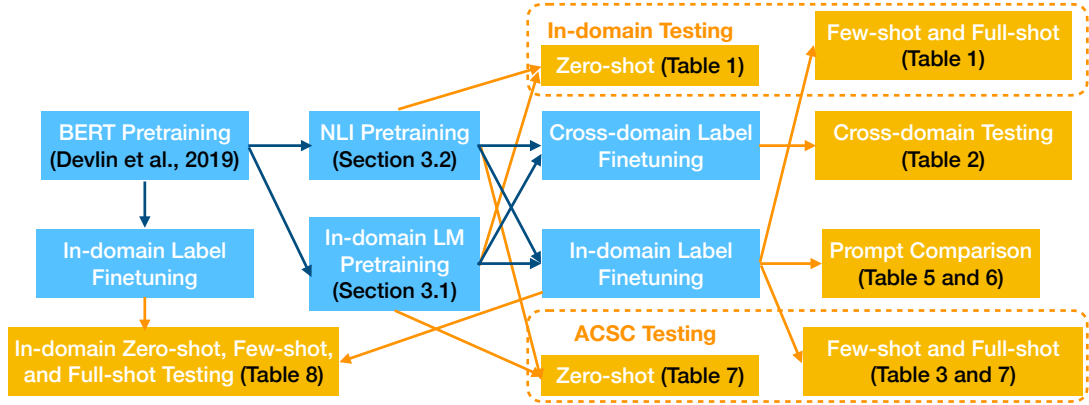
In-domain Testing

Zero-shot (Table 1)

Few-shot and Full-shot (Table 1)

BERT Pretraining (Devlin et al., 2019)

NLI Pretraining (Section 3.2)

Cross-domain Label Finetuning

Cross-domain Testing (Table 2)

In-domain Label Finetuning

In-domain LM Pretraining (Section 3.1)

In-domain Label Finetuning

Prompt Comparison (Table 5 and 6)

In-domain Zero-shot, Few-shot, and Full-shot Testing (Table 8)

ACSC Testing

Zero-shot (Table 7)

Few-shot and Full-shot (Table 3 and 7)